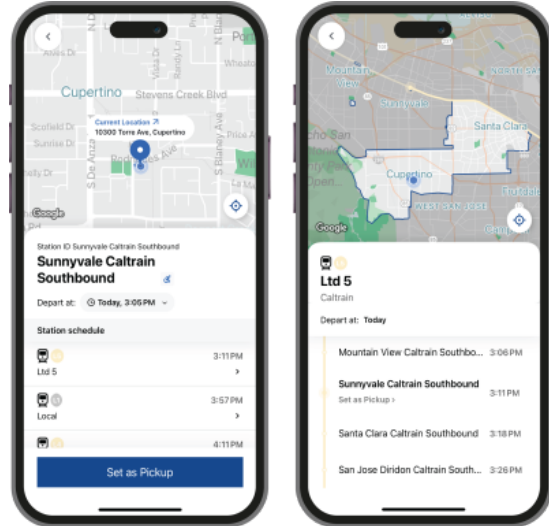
Cupertino
Stevens Creek Blvd
Scofield Dr
Sunrise Dr
S De Anza
S Blaney Ave
Wheato
Por
Current Location
10300 Torre Ave, Cupertino
Google

Station ID Sunnyvale Caltrain Southbound
Sunnyvale Caltrain Southbound
Depart at: Today, 3:05PM
Station schedule
3:11PM
Ltd 5
3:57PM
Local
4:11PM
Set as Pickup

Mountain View
Sunnyvale
Santa Clara
NORTH SAN
Cupertino
WEST SAN JOSE
Google

Ltd 5
Caltrain
Depart at: Today
Mountain View Caltrain Southbo... 3:06PM
Sunnyvale Caltrain Southbound 3:11PM
Set as Pickup ›
Santa Clara Caltrain Southbound 3:18PM
San Jose Diridon Caltrain South... 3:26PM